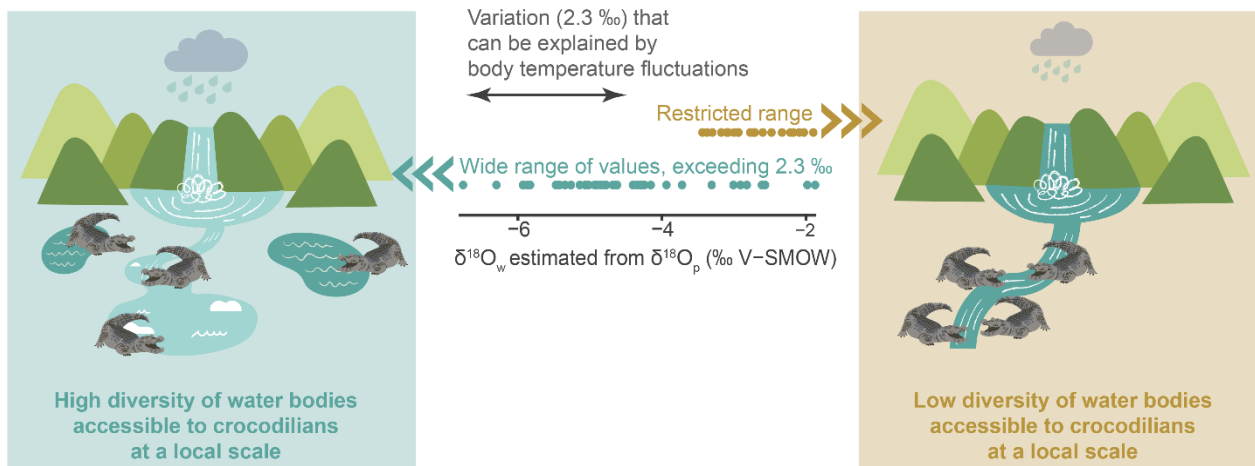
Variation (2.3 ‰) that can be explained by body temperature fluctuations

Restricted range

Wide range of values, exceeding 2.3 ‰

−6

−4

−2

$\delta^{18}O_w$ estimated from $\delta^{18}O_p$ (‰ V−SMOW)

High diversity of water bodies accessible to crocodilians at a local scale

Low diversity of water bodies accessible to crocodilians at a local scale